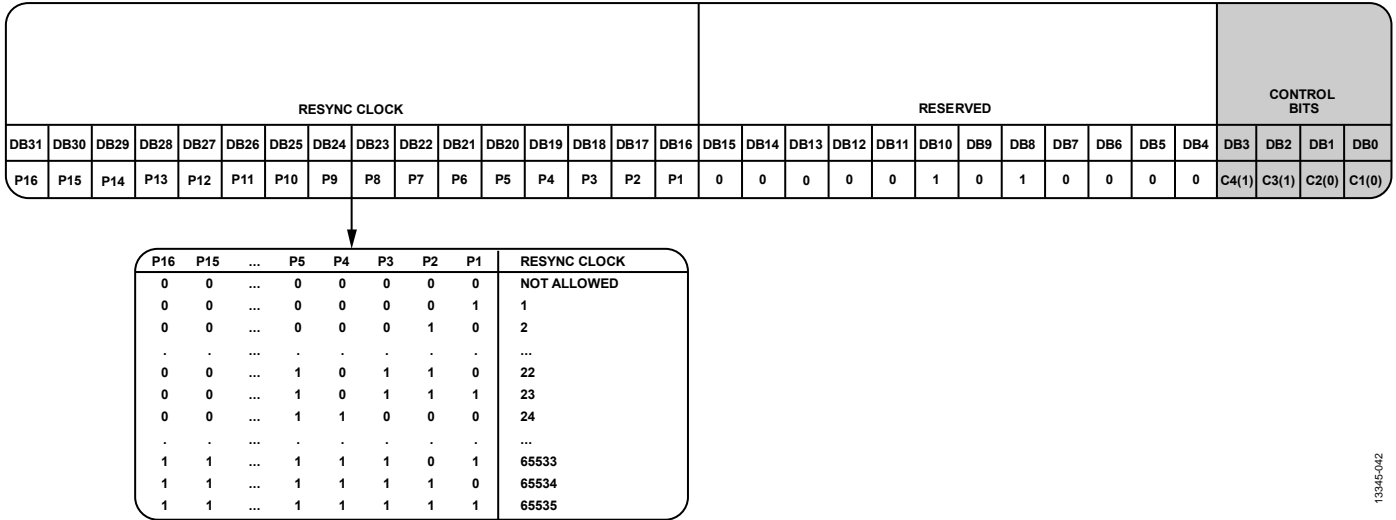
| RESYNC CLOCK | | | | | | | | | | | | | | | | RESERVED | | | | | | | | | | | | CONTROL BITS | | | |
|---|---|---|---|---|---|---|---|---|---|---|---|---|---|---|---|---|---|---|---|---|---|---|---|---|---|---|---|---|---|---|---|
| DB31 | DB30 | DB29 | DB28 | DB27 | DB26 | DB25 | DB24 | DB23 | DB22 | DB21 | DB20 | DB19 | DB18 | DB17 | DB16 | DB15 | DB14 | DB13 | DB12 | DB11 | DB10 | DB9 | DB8 | DB7 | DB6 | DB5 | DB4 | DB3 | DB2 | DB1 | DB0 |
| P16 | P15 | P14 | P13 | P12 | P11 | P10 | P9 | P8 | P7 | P6 | P5 | P4 | P3 | P2 | P1 | 0 | 0 | 0 | 0 | 0 | 1 | 0 | 1 | 0 | 0 | 0 | 0 | C4(1) | C3(1) | C2(0) | C1(0) |

| P16 | P15 | ... | P5 | P4 | P3 | P2 | P1 | RESYNC CLOCK |
|---|---|---|---|---|---|---|---|---|
| 0 | 0 | ... | 0 | 0 | 0 | 0 | 0 | NOT ALLOWED |
| 0 | 0 | ... | 0 | 0 | 0 | 0 | 1 | 1 |
| 0 | 0 | ... | 0 | 0 | 0 | 1 | 0 | 2 |
| . | . | ... | . | . | . | . | . | ... |
| 0 | 0 | ... | 1 | 0 | 1 | 1 | 0 | 22 |
| 0 | 0 | ... | 1 | 0 | 1 | 1 | 1 | 23 |
| 0 | 0 | ... | 1 | 1 | 0 | 0 | 0 | 24 |
| . | . | ... | . | . | . | . | . | ... |
| 1 | 1 | ... | 1 | 1 | 1 | 0 | 1 | 65533 |
| 1 | 1 | ... | 1 | 1 | 1 | 1 | 0 | 65534 |
| 1 | 1 | ... | 1 | 1 | 1 | 1 | 1 | 65535 |

13345-042